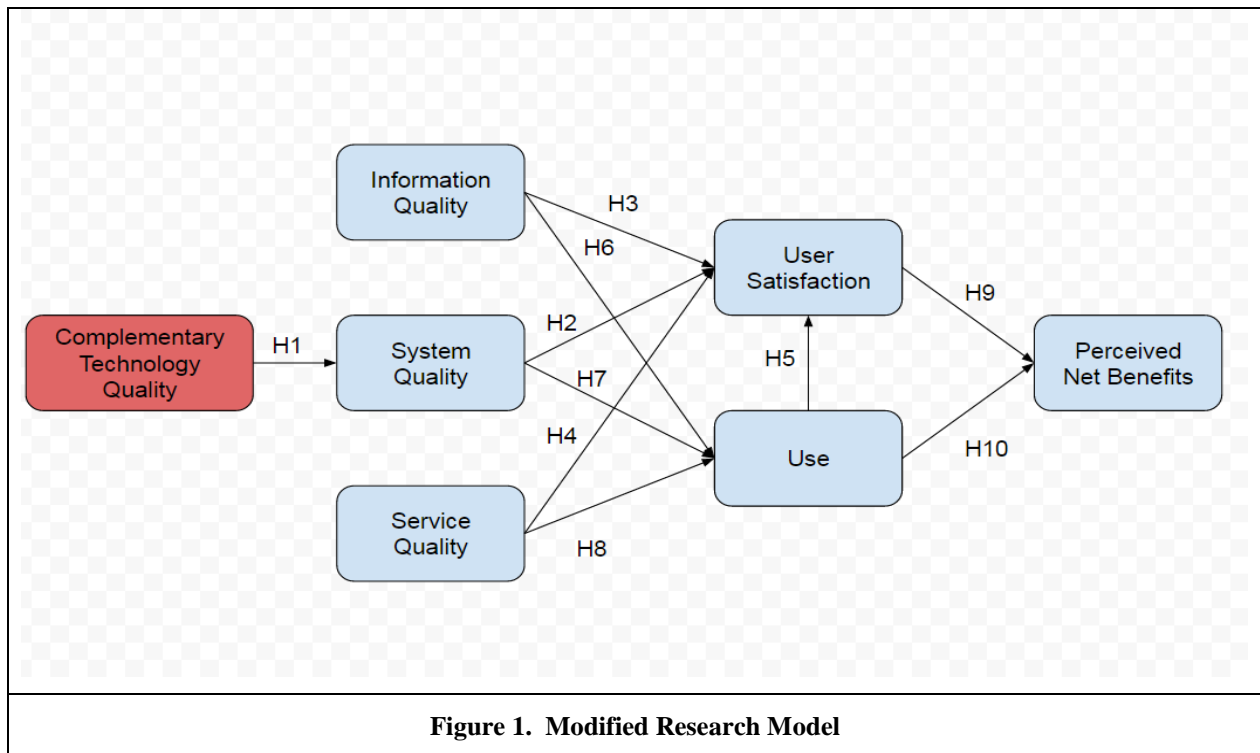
Information Quality

H3

H6

User Satisfaction

H9

Complementary Technology Quality

H1

System Quality

H2

H7

H5

Perceived Net Benefits

H4

Use

H10

Service Quality

H8

Figure 1. Modified Research Model